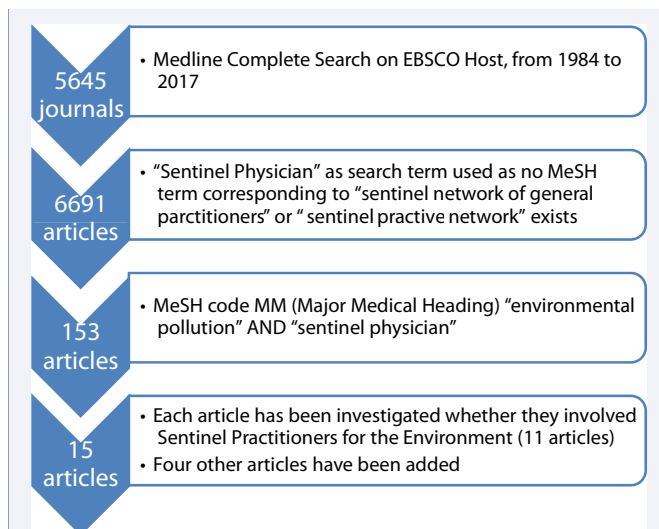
5645 journals

• Medline Complete Search on EBSCO Host, from 1984 to 2017

6691 articles

• “Sentinel Physician” as search term used as no MeSH term corresponding to “sentinel network of general parctitioners” or “ sentinel practive network” exists

153 articles

• MeSH code MM (Major Medical Heading) “environmental pollution” AND “sentinel physician”

15 articles

• Each article has been investigated whether they involved Sentinel Practitioners for the Environment (11 articles)
• Four other articles have been added